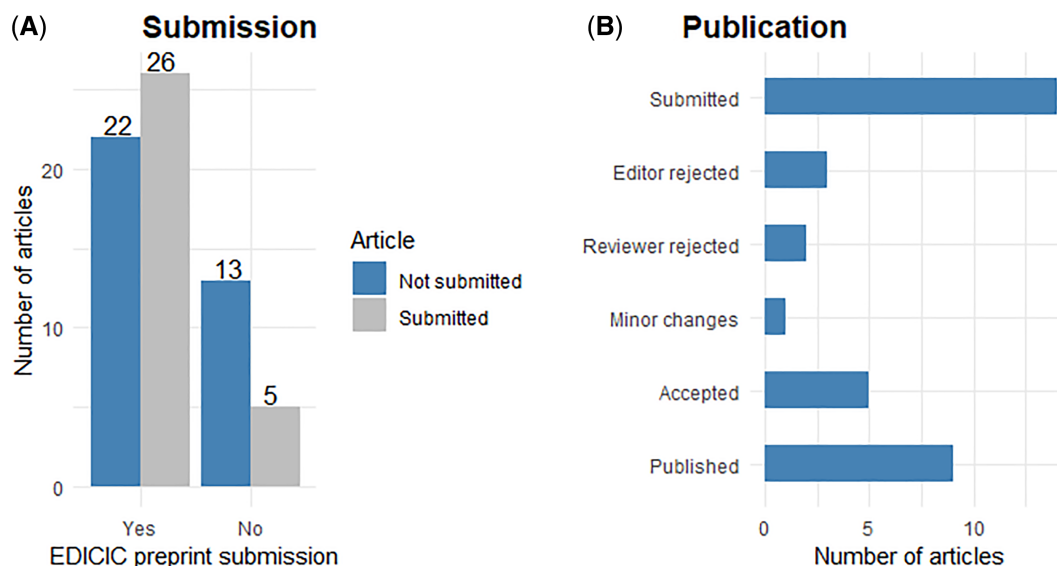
(A) Submission

Number of articles

26
22
13
5

20
10
0

Yes No
EDICIC preprint submission

Article
Not submitted
Submitted

(B) Publication

Submitted
Editor rejected
Reviewer rejected
Minor changes
Accepted
Published

0 5 10
Number of articles